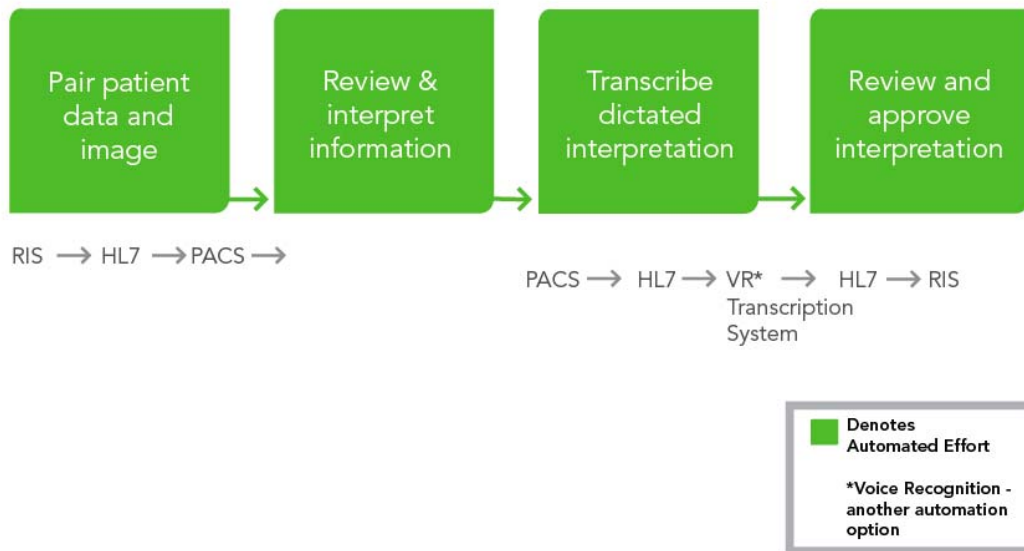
Pair patient data and image

Review & interpret information

Transcribe dictated interpretation

Review and approve interpretation

RIS → HL7 → PACS →

PACS → HL7 → VR* → HL7 → RIS
Transcription System

Denotes Automated Effort

*Voice Recognition - another automation option